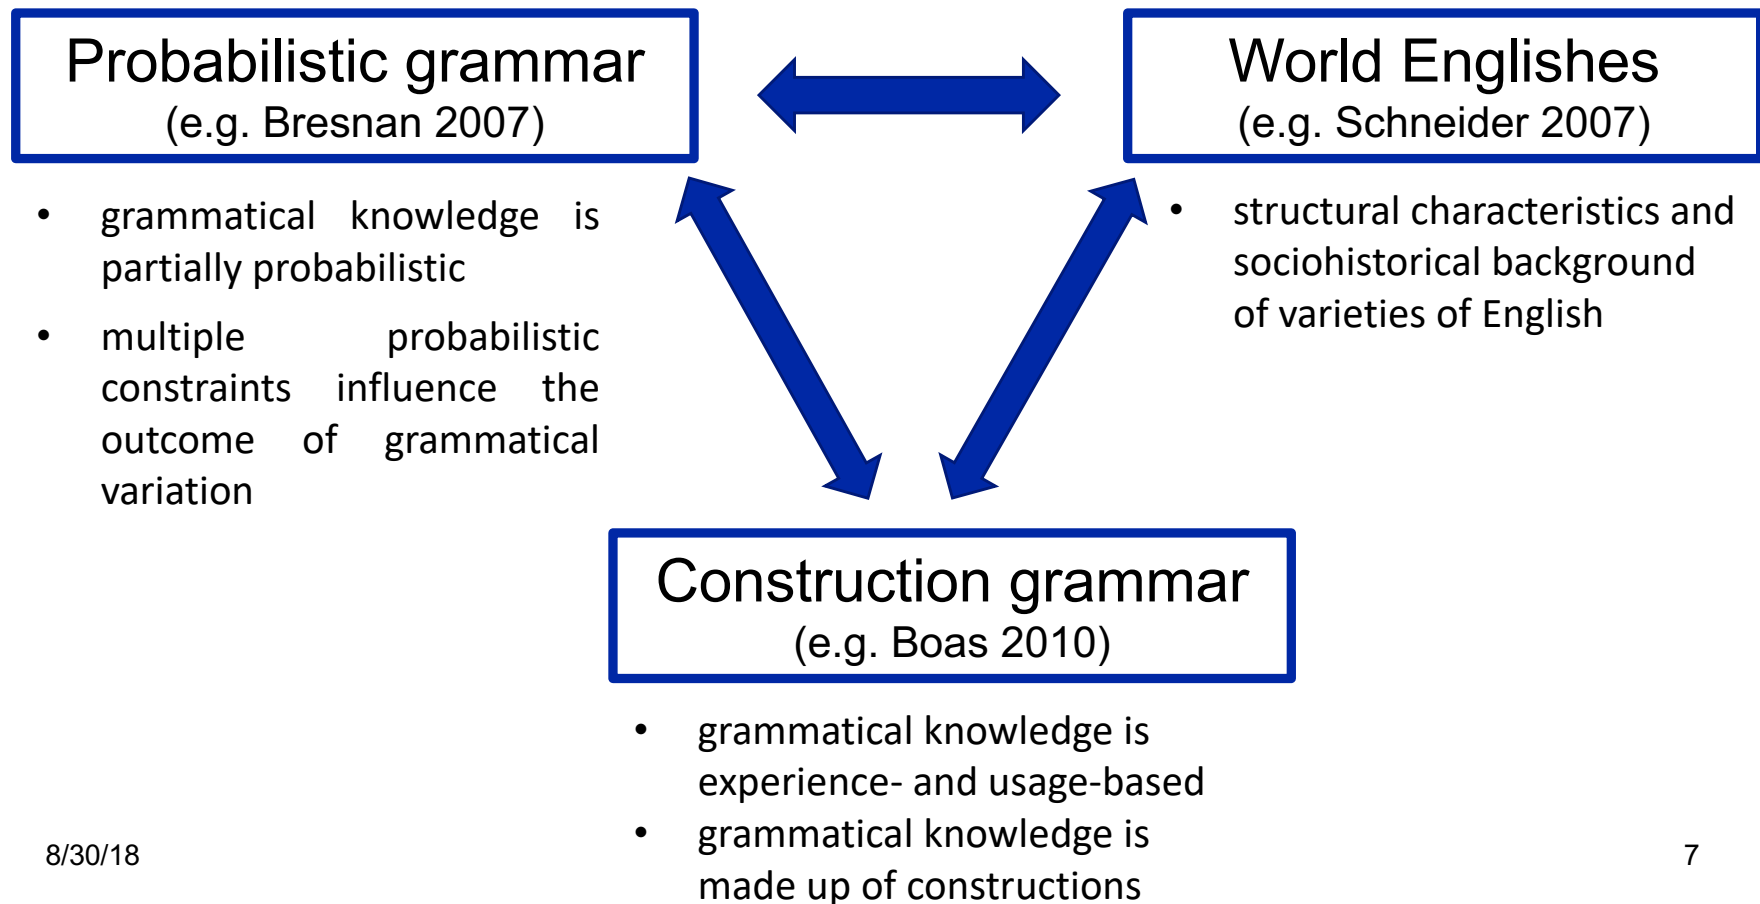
Probabilistic grammar
(e.g. Bresnan 2007)

World Englishes
(e.g. Schneider 2007)

- grammatical knowledge is partially probabilistic
- multiple probabilistic constraints influence the outcome of grammatical variation

- structural characteristics and sociohistorical background of varieties of English

Construction grammar
(e.g. Boas 2010)

- grammatical knowledge is experience- and usage-based
- grammatical knowledge is made up of constructions

8/30/18

7